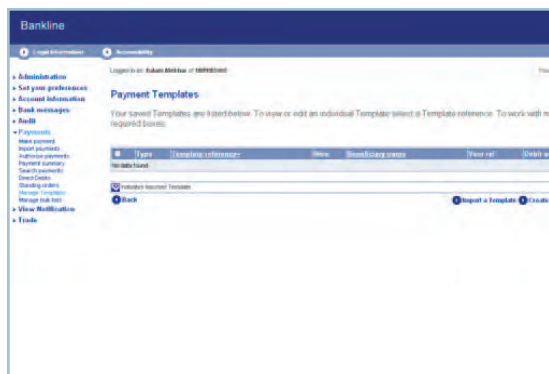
Bankline

Logoff information   Accessibility

» Administration
» Set your preferences
» Account information
» Bank messages
» Audit
▾ Payments
Make payment
Import payments
Authorise payments
Payment summary
Search payments
Direct Debits
Standing orders
Manage Templates
Manage bulk lists
» View Notification
» Trade

Logged in as: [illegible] of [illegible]

Payment Templates

Your saved Templates are listed below. To view or edit an individual Template select a Template reference. To work with m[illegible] required boxes.

| | Type | Template reference | View | Beneficiary name | Your ref | Debit a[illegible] |
|---|---|---|---|---|---|---|
| No data found | | | | | | |

Indicates Imported Template

Back   Import a Template   Create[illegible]